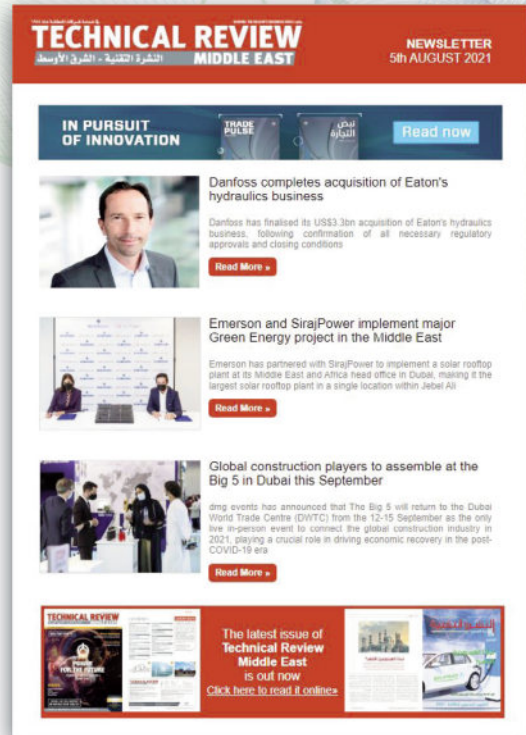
TECHNICAL REVIEW
النشرة التقنية - الشرق الأوسط
MIDDLE EAST

NEWSLETTER
5th AUGUST 2021

IN PURSUIT OF INNOVATION
TRADE PULSE
نبض التجارة
Read now

Danfoss completes acquisition of Eaton's hydraulics business

Danfoss has finalised its US$3.3bn acquisition of Eaton's hydraulics business, following confirmation of all necessary regulatory approvals and closing conditions

Read More »

Emerson and SirajPower implement major Green Energy project in the Middle East

Emerson has partnered with SirajPower to implement a solar rooftop plant at its Middle East and Africa head office in Dubai, making it the largest solar rooftop plant in a single location within Jebel Ali

Read More »

Global construction players to assemble at the Big 5 in Dubai this September

dmg events has announced that The Big 5 will return to the Dubai World Trade Centre (DWTC) from the 12-15 September as the only live in-person event to connect the global construction industry in 2021, playing a crucial role in driving economic recovery in the post-COVID-19 era

Read More »

TECHNICAL REVIEW

The latest issue of Technical Review Middle East is out now
Click here to read it online»